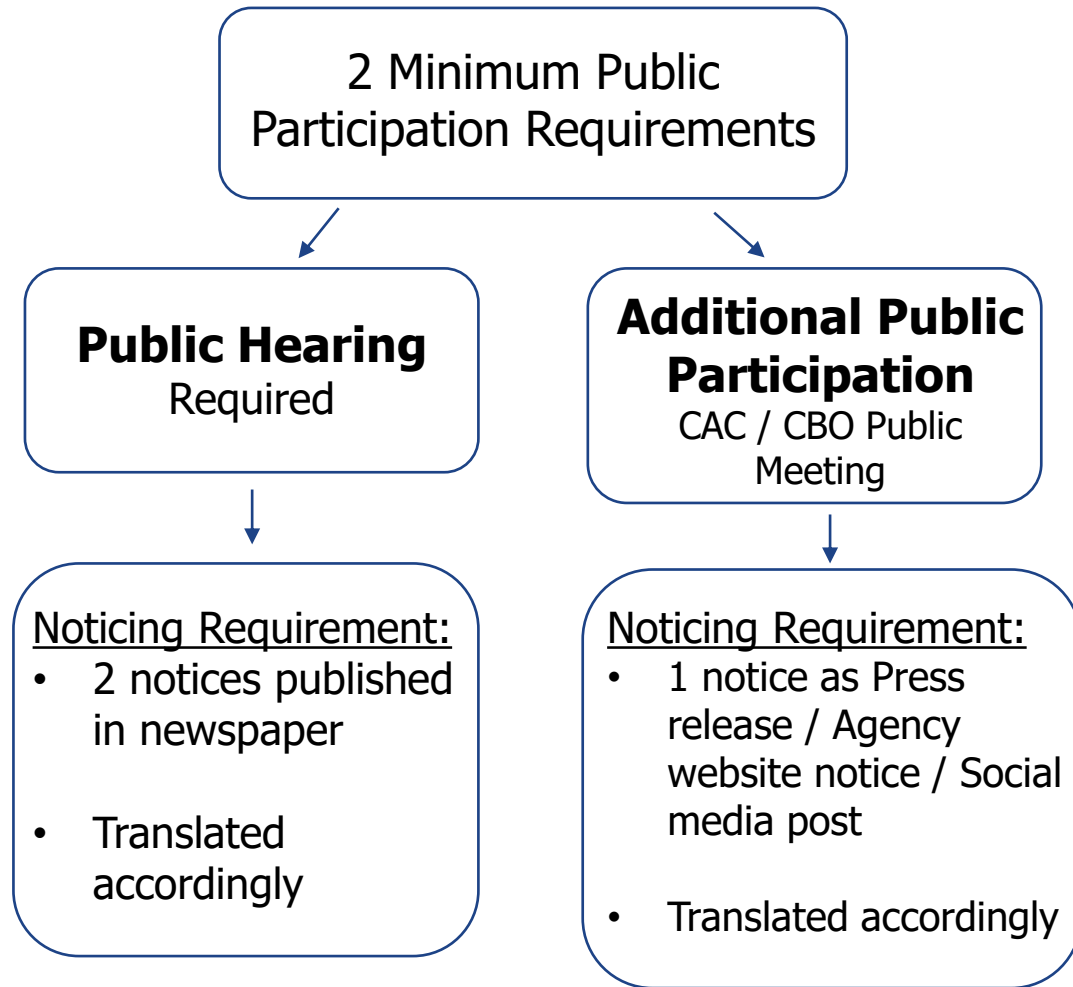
2 Minimum Public Participation Requirements

**Public Hearing**
Required

Noticing Requirement:
- 2 notices published in newspaper
- Translated accordingly

**Additional Public Participation**
CAC / CBO Public Meeting

Noticing Requirement:
- 1 notice as Press release / Agency website notice / Social media post
- Translated accordingly